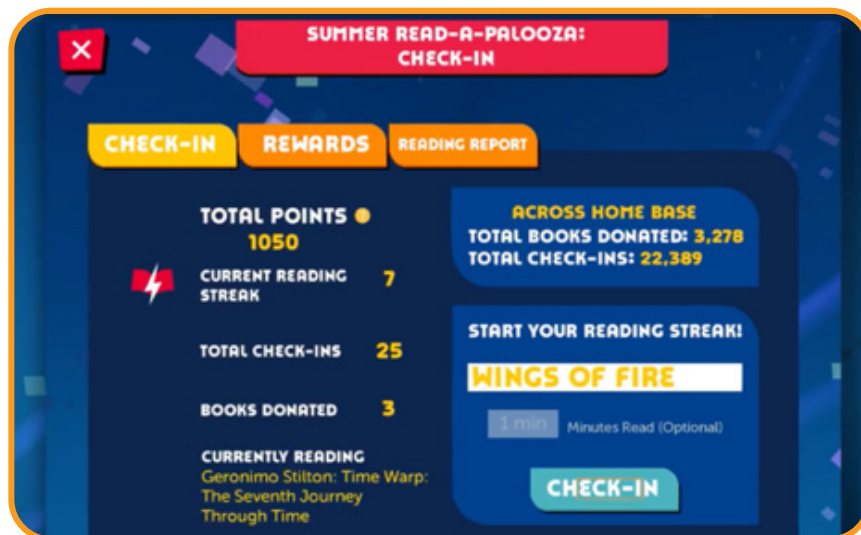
×

SUMMER READ-A-PALOOZA: CHECK-IN

CHECK-IN
REWARDS
READING REPORT

TOTAL POINTS
1050

CURRENT READING STREAK 7

TOTAL CHECK-INS 25

BOOKS DONATED 3

CURRENTLY READING
Geronimo Stilton: Time Warp: The Seventh Journey Through Time

ACROSS HOME BASE
TOTAL BOOKS DONATED: 3,278
TOTAL CHECK-INS: 22,389

START YOUR READING STREAK!
WINGS OF FIRE
1 min Minutes Read (Optional)
CHECK-IN